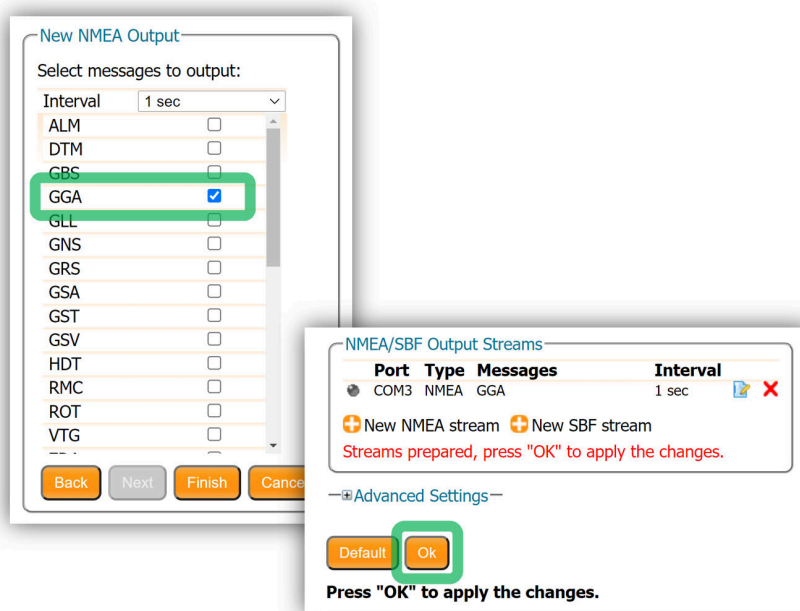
New NMEA Output

Select messages to output:

Interval 1 sec

ALM
DTM
GBS
GGA
GLL
GNS
GRS
GSA
GST
GSV
HDT
RMC
ROT
VTG

Back Next Finish Cance

NMEA/SBF Output Streams

| Port | Type | Messages | Interval |
|---|---|---|---|
| COM3 | NMEA | GGA | 1 sec |

New NMEA stream New SBF stream

Streams prepared, press "OK" to apply the changes.

Advanced Settings

Default Ok

Press "OK" to apply the changes.